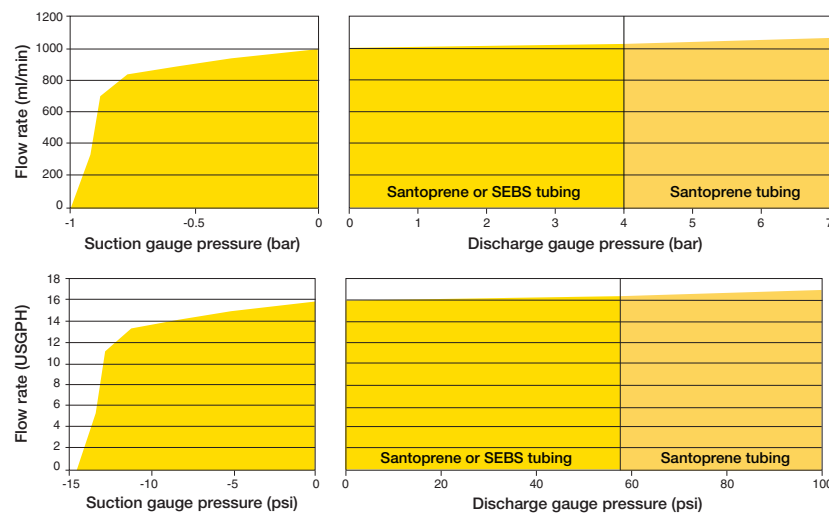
1200
1000
800
600
400
200
0
Flow rate (ml/min)
-1
-0.5
0
Suction gauge pressure (bar)

Santoprene or SEBS tubing
Santoprene tubing
0
1
2
3
4
5
6
7
Discharge gauge pressure (bar)

18
16
14
12
10
8
6
4
2
0
Flow rate (USGPH)
-15
-10
-5
0
Suction gauge pressure (psi)

Santoprene or SEBS tubing
Santoprene tubing
0
20
40
60
80
100
Discharge gauge pressure (psi)